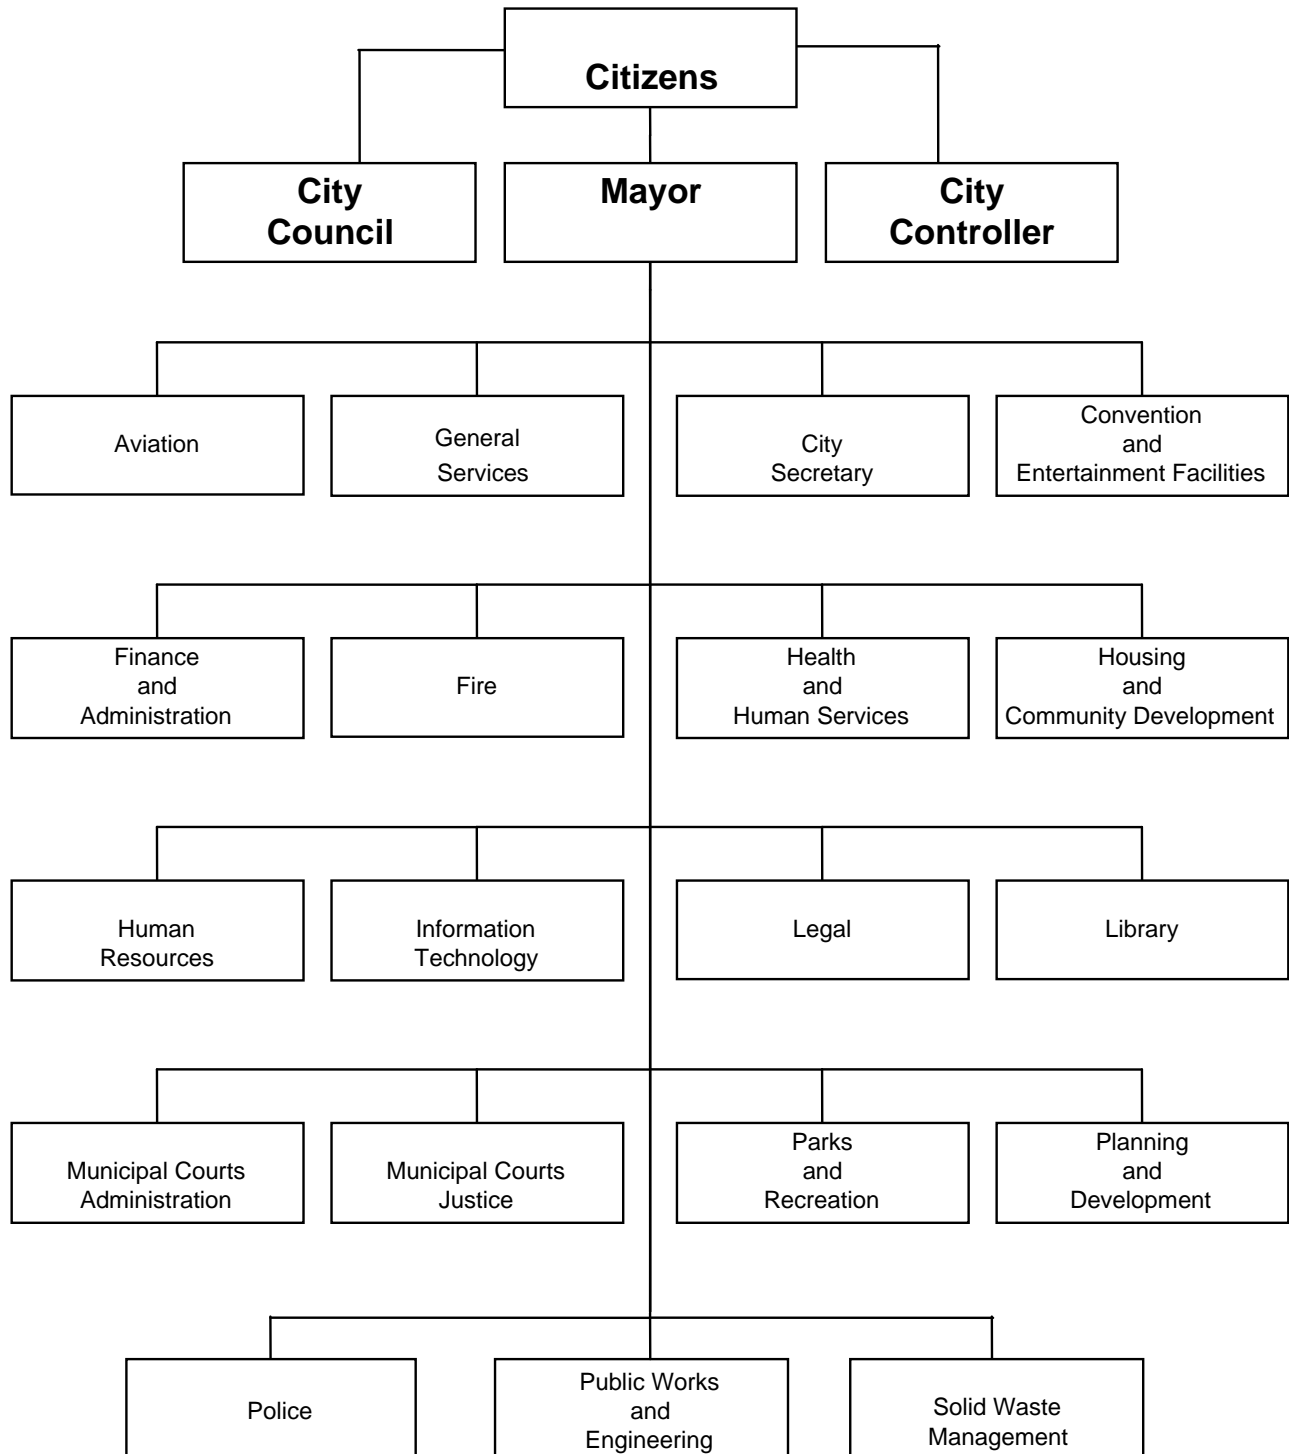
Citizens

City Council

Mayor

City Controller

Aviation

General Services

City Secretary

Convention and Entertainment Facilities

Finance and Administration

Fire

Health and Human Services

Housing and Community Development

Human Resources

Information Technology

Legal

Library

Municipal Courts Administration

Municipal Courts Justice

Parks and Recreation

Planning and Development

Police

Public Works and Engineering

Solid Waste Management